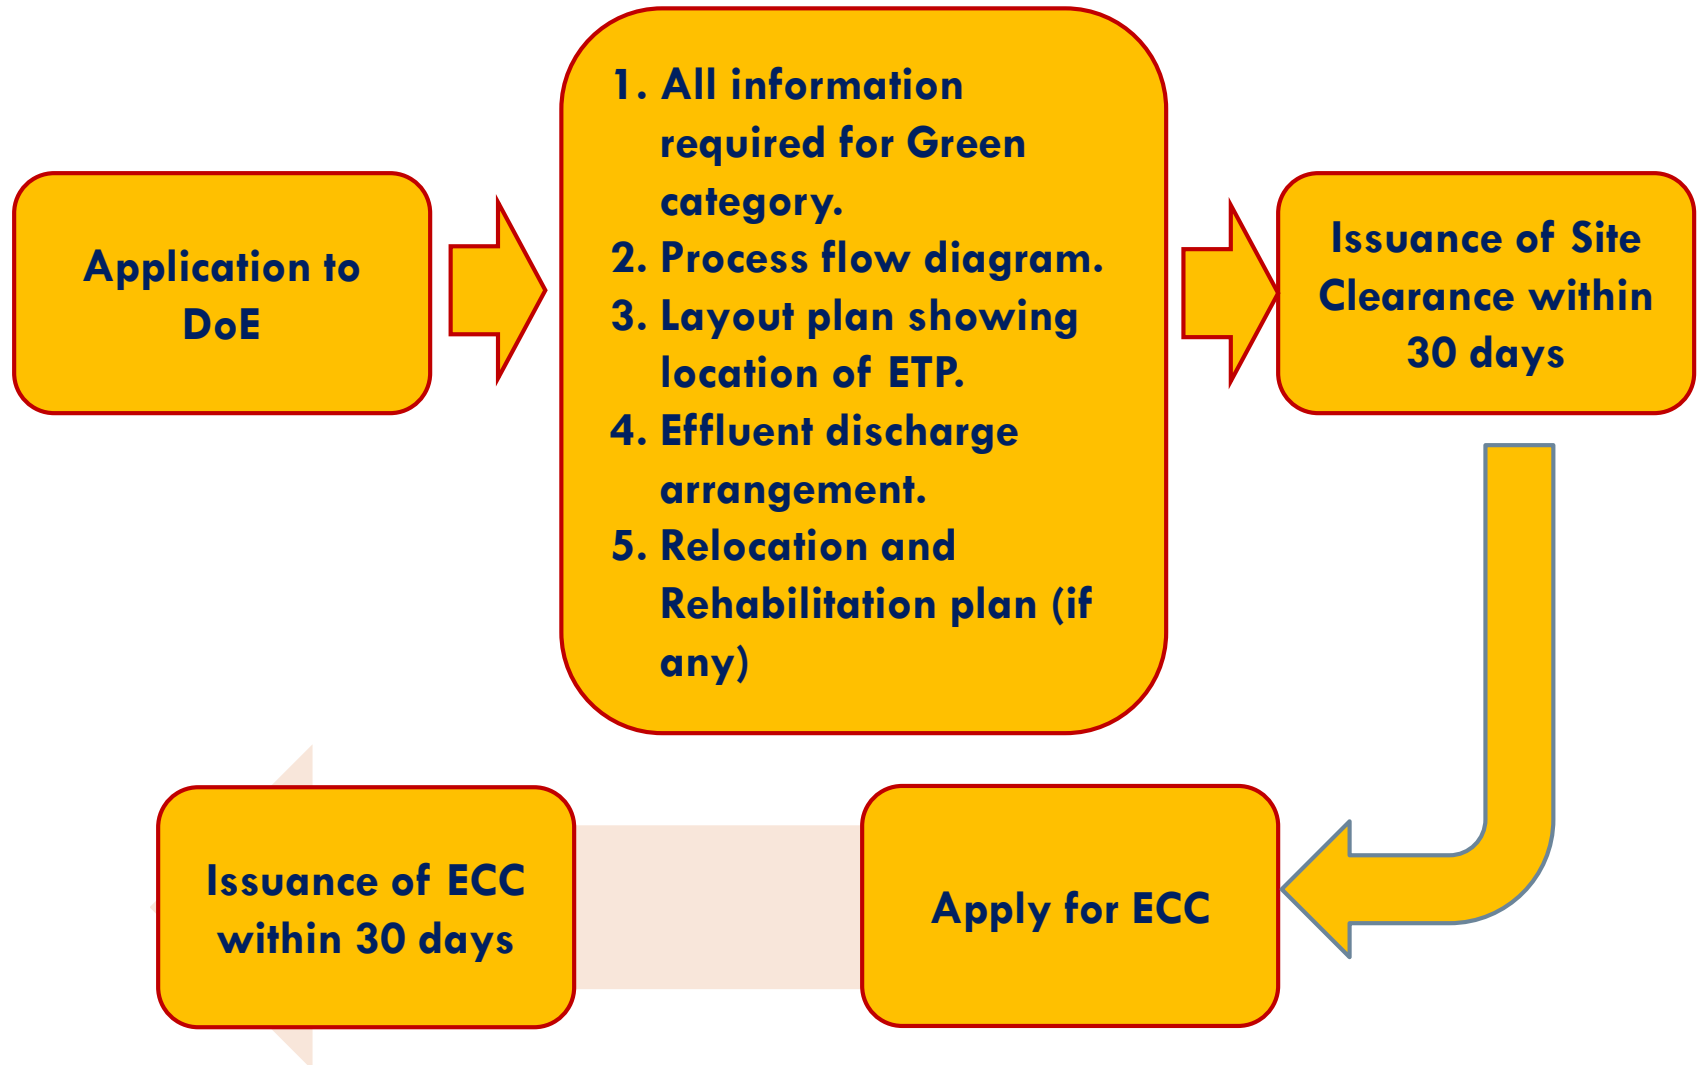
Application to DoE

1. All information required for Green category.
2. Process flow diagram.
3. Layout plan showing location of ETP.
4. Effluent discharge arrangement.
5. Relocation and Rehabilitation plan (if any)

Issuance of Site Clearance within 30 days

Apply for ECC

Issuance of ECC within 30 days